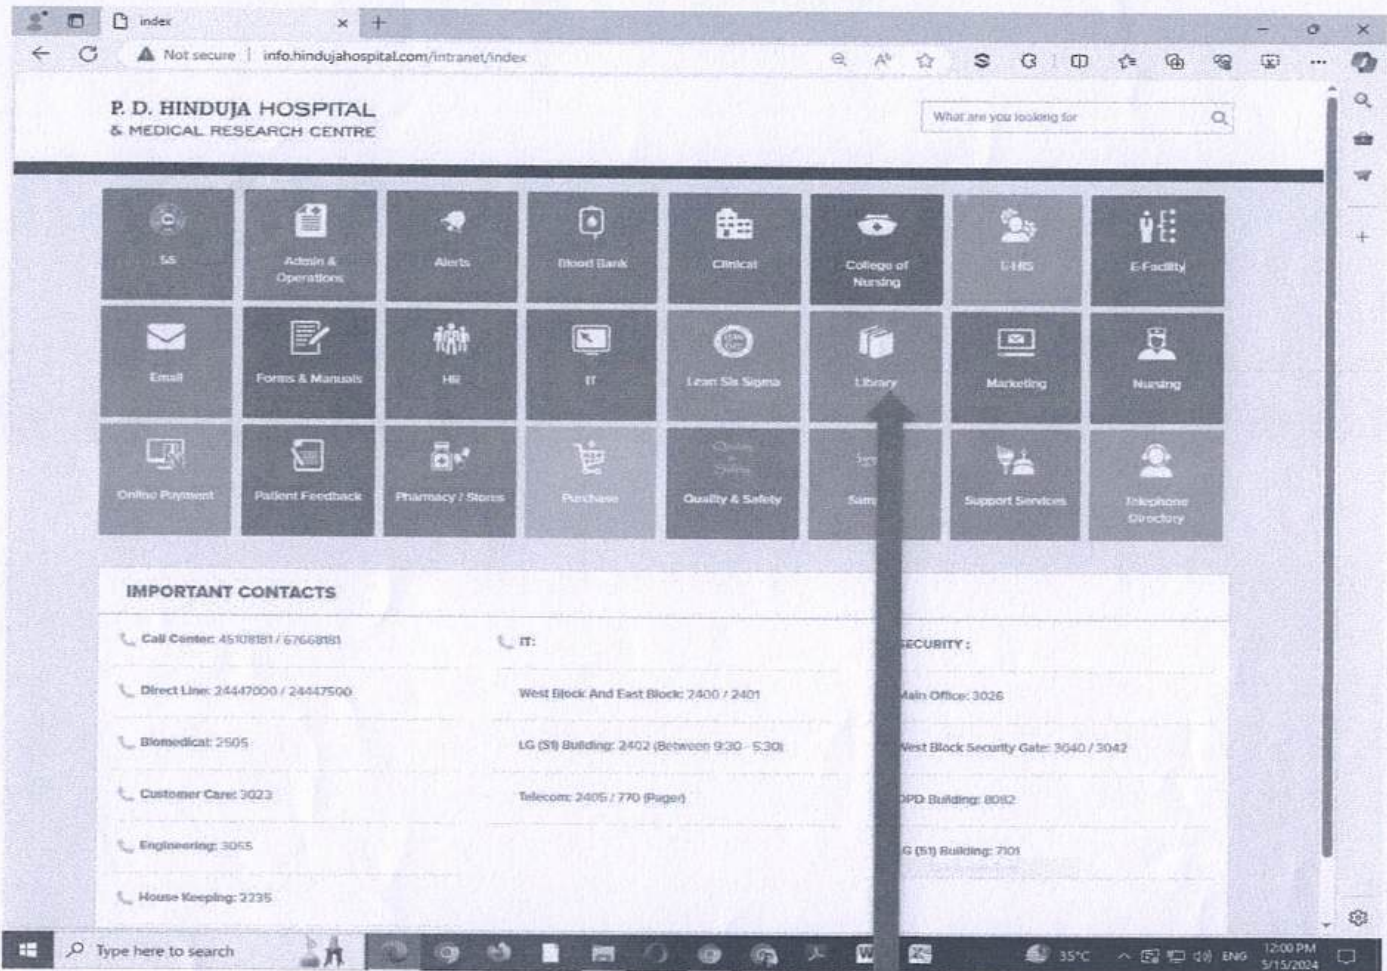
index

Not secure | info.hindujahospital.com/intranet/index

P. D. HINDUJA HOSPITAL
& MEDICAL RESEARCH CENTRE

What are you looking for

SS

Admin & Operations

Alerts

Blood Bank

Clinical

College of Nursing

E-HIS

E-Facility

Email

Forms & Manuals

HR

IT

Lean Six Sigma

Library

Marketing

Nursing

Online Payment

Patient Feedback

Pharmacy / Stores

Purchase

Quality & Safety

Sam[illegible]

Support Services

Telephone Directory

IMPORTANT CONTACTS

Call Center: 45108181 / 67668181

Direct Line: 24447000 / 24447500

Biomedical: 2505

Customer Care: 3023

Engineering: 3055

House Keeping: 2235

IT:

West Block And East Block: 2400 / 2401

LG (S1) Building: 2402 (Between 9:30 - 5:30)

Telecom: 2405 / 770 (Pager)

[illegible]ECURITY :

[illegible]ain Office: 3026

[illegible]est Block Security Gate: 3040 / 3042

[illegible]PD Building: 8082

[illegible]G (S1) Building: 7101

Type here to search

35°C

ENG

12:00 PM
5/15/2024